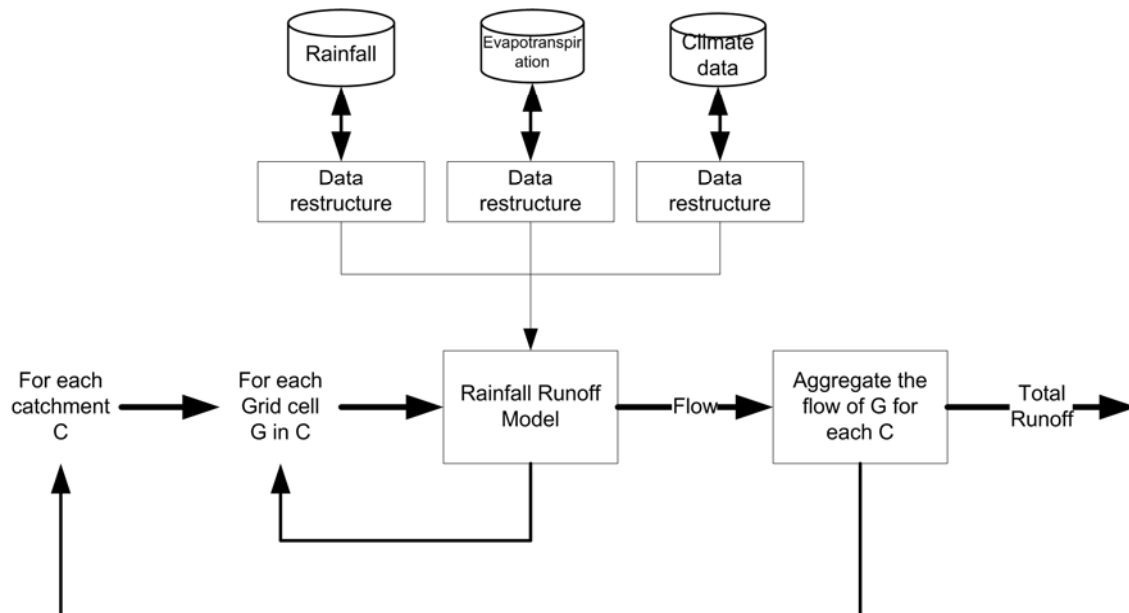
Rainfall

Evapotranspiration

Climate data

Data restructure

Data restructure

Data restructure

For each catchment C

For each Grid cell G in C

Rainfall Runoff Model

Flow

Aggregate the flow of G for each C

Total Runoff